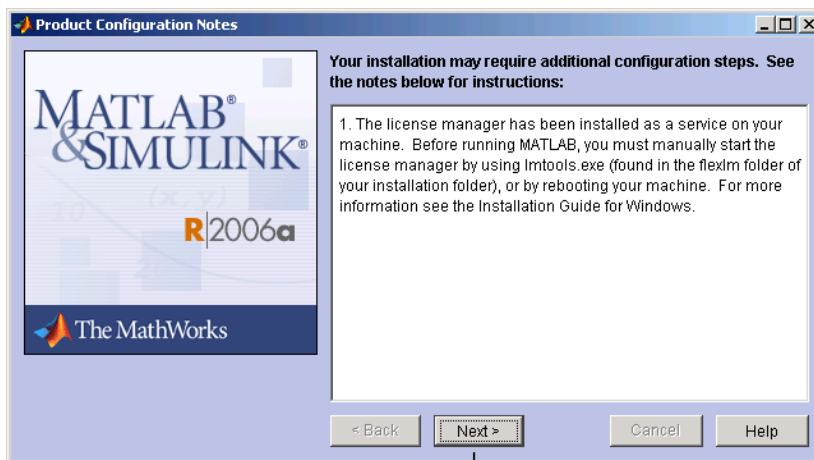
Product Configuration Notes

MATLAB®
&SIMULINK®

R2006a

The MathWorks

Your installation may require additional configuration steps. See the notes below for instructions:

1. The license manager has been installed as a service on your machine. Before running MATLAB, you must manually start the license manager by using lmtools.exe (found in the flexlm folder of your installation folder), or by rebooting your machine. For more information see the Installation Guide for Windows.

< Back
Next >
Cancel
Help